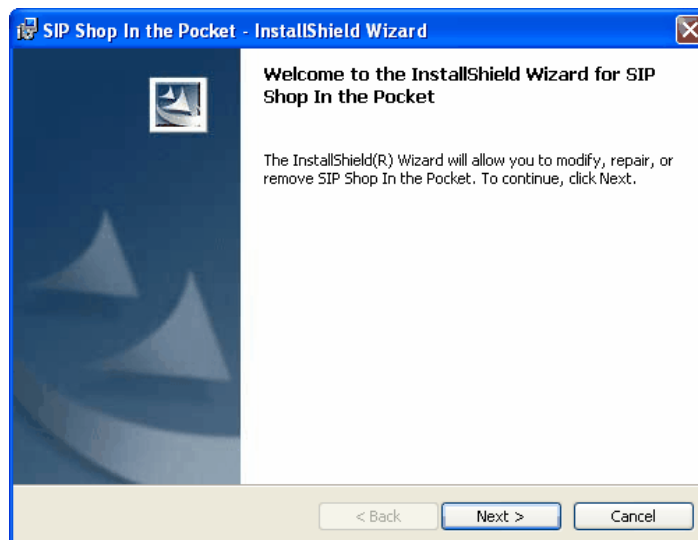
SIP Shop In the Pocket - InstallShield Wizard

Welcome to the InstallShield Wizard for SIP Shop In the Pocket

The InstallShield(R) Wizard will allow you to modify, repair, or remove SIP Shop In the Pocket. To continue, click Next.

< Back
Next >
Cancel